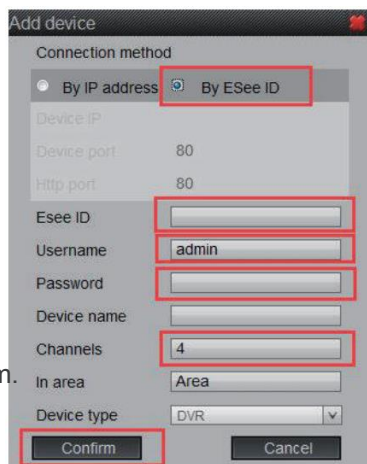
Add device

Connection method

By IP address

By ESee ID

Device IP

Device port 80

Http port 80

Esee ID

Username admin

Password

Device name

Channels 4

n.

In area Area

Device type DVR

Confirm

Cancel